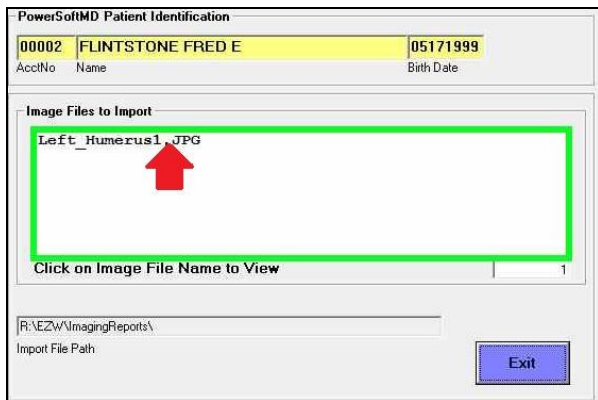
PowerSoftMD Patient Identification

00002 FLINTSTONE FRED E 05171999
AcctNo Name Birth Date

Image Files to Import

Left_Humerus1.JPG

Click on Image File Name to View 1

R:\EZW\ImagingReports\
Import File Path

Exit